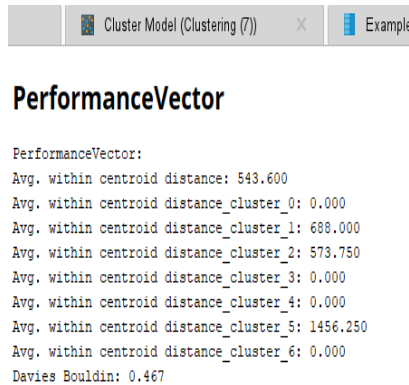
Cluster Model (Clustering (7))

Example

PerformanceVector

PerformanceVector:
Avg. within centroid distance: 543.600
Avg. within centroid distance_cluster_0: 0.000
Avg. within centroid distance_cluster_1: 688.000
Avg. within centroid distance_cluster_2: 573.750
Avg. within centroid distance_cluster_3: 0.000
Avg. within centroid distance_cluster_4: 0.000
Avg. within centroid distance_cluster_5: 1456.250
Avg. within centroid distance_cluster_6: 0.000
Davies Bouldin: 0.467